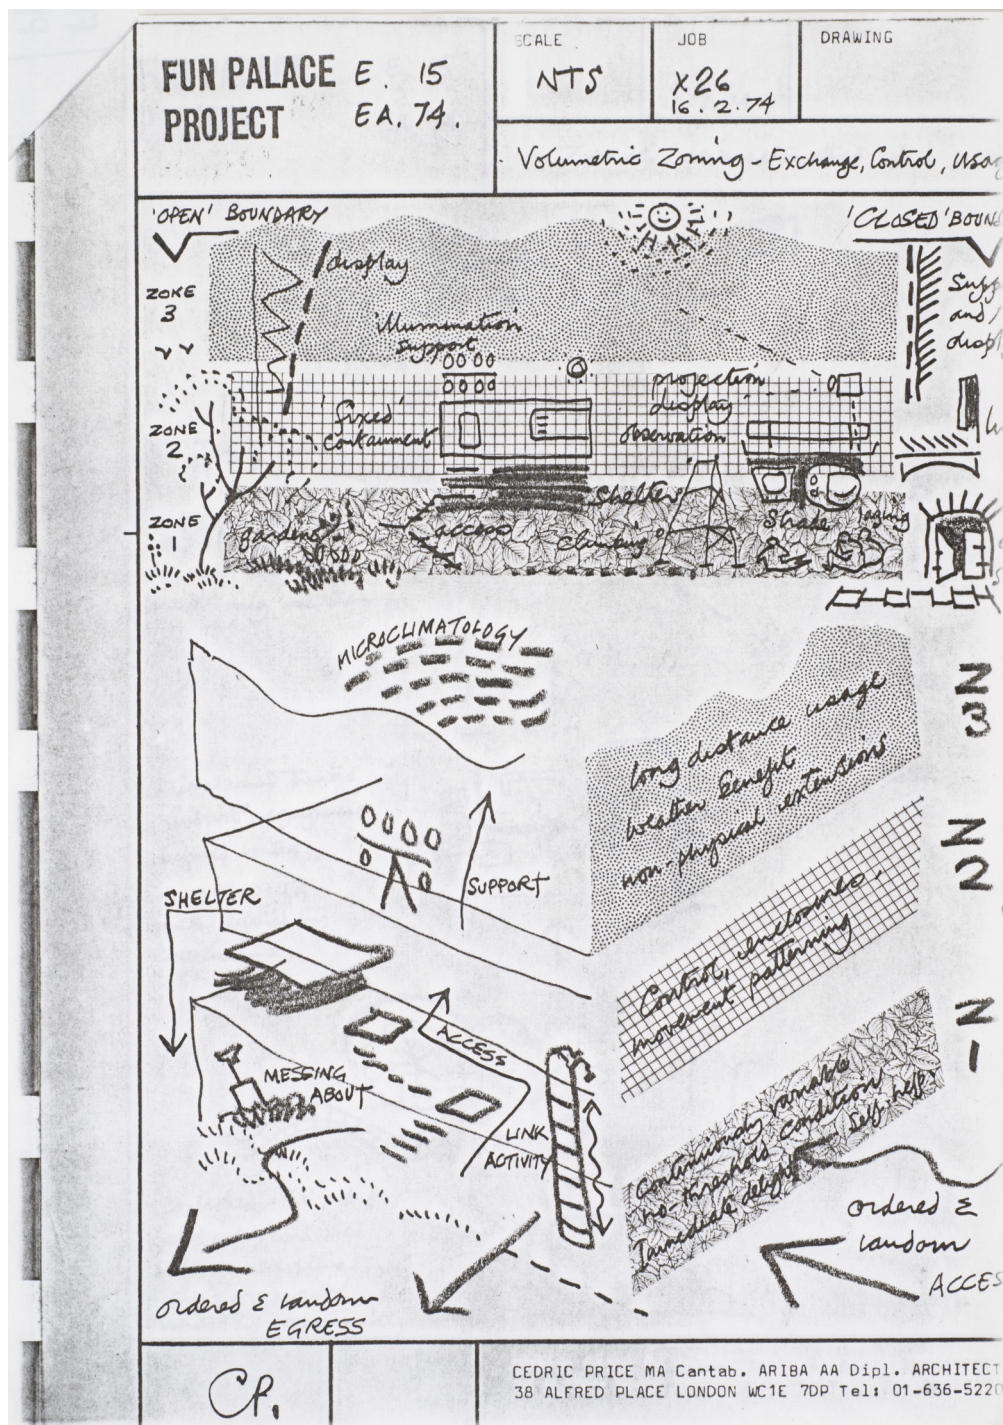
FUN PALACE PROJECT E. 15 EA. 74.

SCALE NTS

JOB X26 16.2.74

DRAWING

Volumetric Zoning - Exchange, Control, Usag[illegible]

'OPEN' BOUNDARY

'CLOSED' BOUN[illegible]

ZONE 3

ZONE 2

ZONE 1

display

illumination support

projection display observation

'fixed' containment

shelter

access

gardening

climbing

shade

Supp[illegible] and/ displ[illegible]

MICROCLIMATOLOGY

long distance usage weather benefit non-physical extensions

Z3

Control, enclosure, movement patterning

Z2

Continuously variable no threshold condition Immediate delight self-help

Z1

SUPPORT

SHELTER

ACCESS

MESSING ABOUT

LINK ACTIVITY

ordered & random ACCES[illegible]

ordered & random EGRESS

CP.

CEDRIC PRICE MA Cantab. ARIBA AA Dipl. ARCHITECT
38 ALFRED PLACE LONDON WC1E 7DP Tel: 01-636-522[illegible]